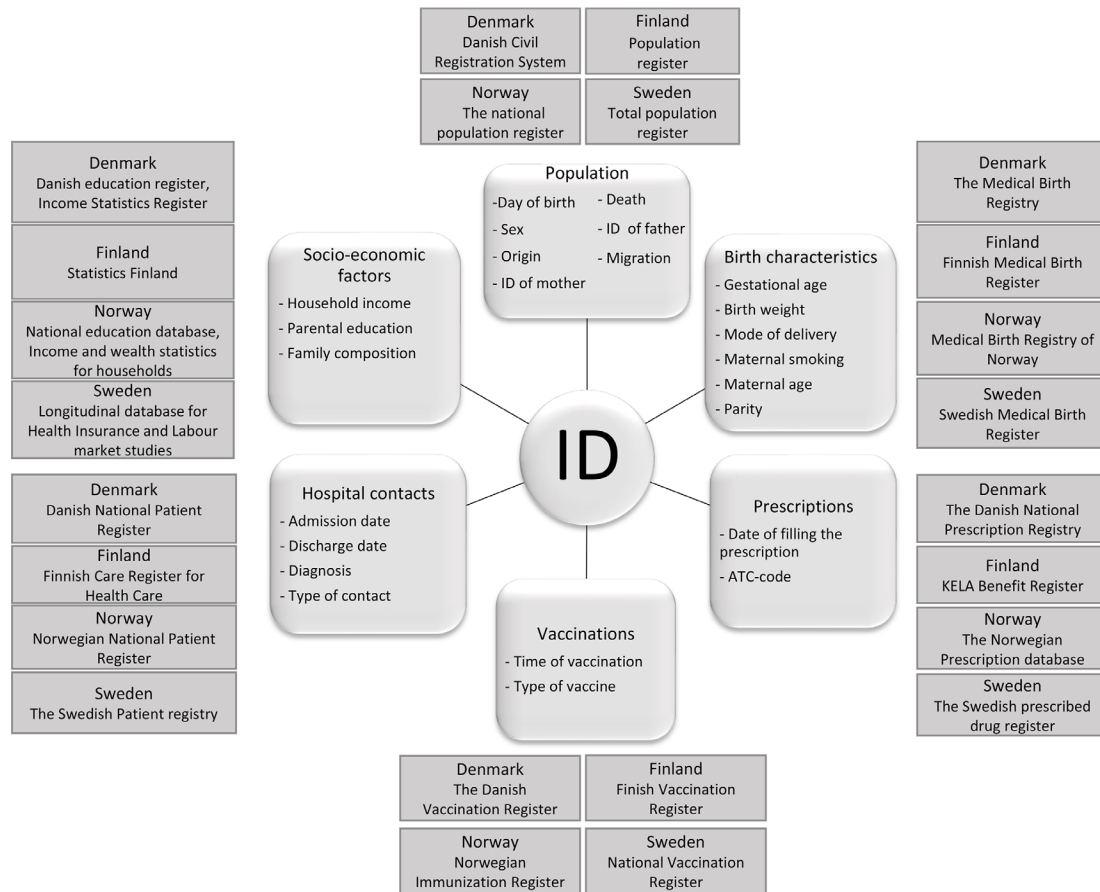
Denmark
Danish Civil Registration System

Finland
Population register

Norway
The national population register

Sweden
Total population register

Population
-Day of birth
- Sex
- Origin
- ID of mother
- Death
- ID of father
- Migration

Denmark
Danish education register, Income Statistics Register

Finland
Statistics Finland

Norway
National education database, Income and wealth statistics for households

Sweden
Longitudinal database for Health Insurance and Labour market studies

Socio-economic factors
- Household income
- Parental education
- Family composition

Denmark
The Medical Birth Registry

Finland
Finnish Medical Birth Register

Norway
Medical Birth Registry of Norway

Sweden
Swedish Medical Birth Register

Birth characteristics
- Gestational age
- Birth weight
- Mode of delivery
- Maternal smoking
- Maternal age
- Parity

ID

Denmark
Danish National Patient Register

Finland
Finnish Care Register for Health Care

Norway
Norwegian National Patient Register

Sweden
The Swedish Patient registry

Hospital contacts
- Admission date
- Discharge date
- Diagnosis
- Type of contact

Prescriptions
- Date of filling the prescription
- ATC-code

Denmark
The Danish National Prescription Registry

Finland
KELA Benefit Register

Norway
The Norwegian Prescription database

Sweden
The Swedish prescribed drug register

Vaccinations
- Time of vaccination
- Type of vaccine

Denmark
The Danish Vaccination Register

Finland
Finish Vaccination Register

Norway
Norwegian Immunization Register

Sweden
National Vaccination Register